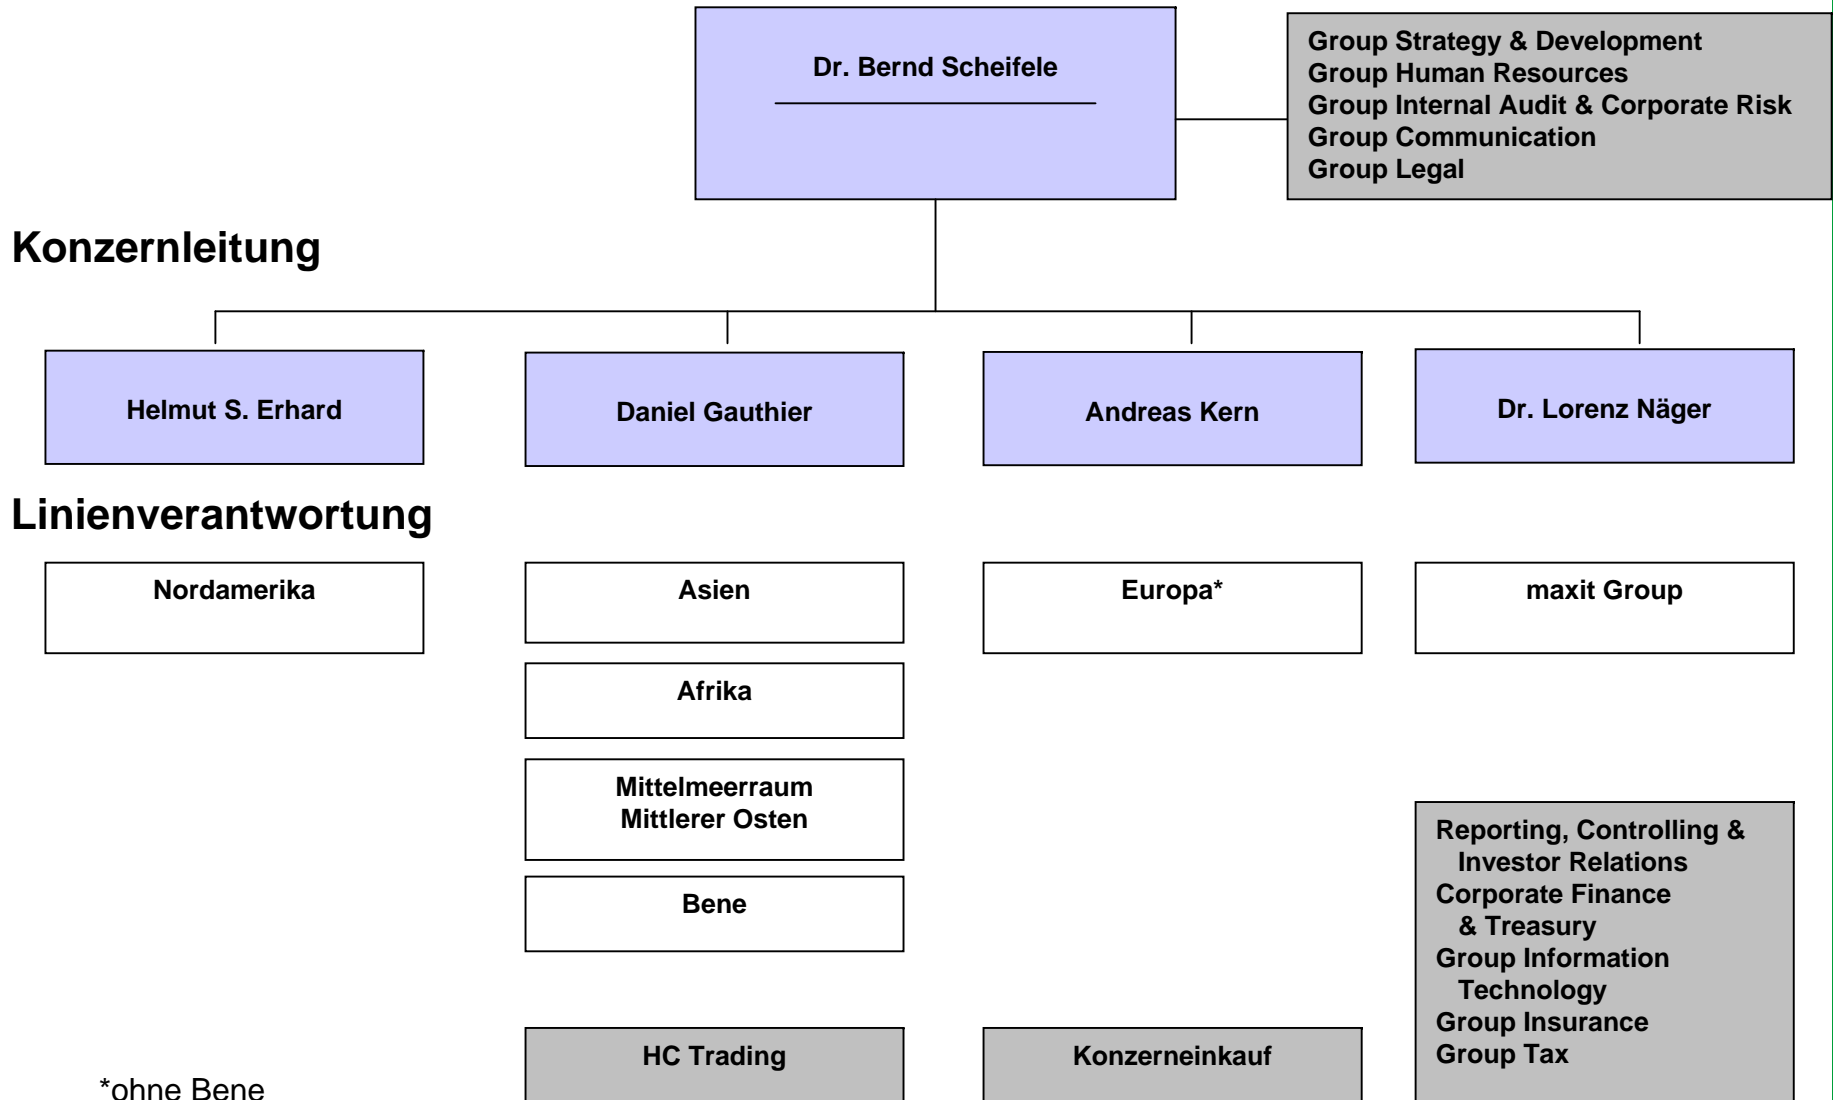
Dr. Bernd Scheifele

Group Strategy & Development
Group Human Resources
Group Internal Audit & Corporate Risk
Group Communication
Group Legal

Konzernleitung

Helmut S. Erhard

Daniel Gauthier

Andreas Kern

Dr. Lorenz Näger

Linienverantwortung

Nordamerika

Asien

Afrika

Mittelmeerraum
Mittlerer Osten

Bene

Europa*

maxit Group

Reporting, Controlling & Investor Relations
Corporate Finance & Treasury
Group Information Technology
Group Insurance
Group Tax

HC Trading

Konzerneinkauf

*ohne Bene